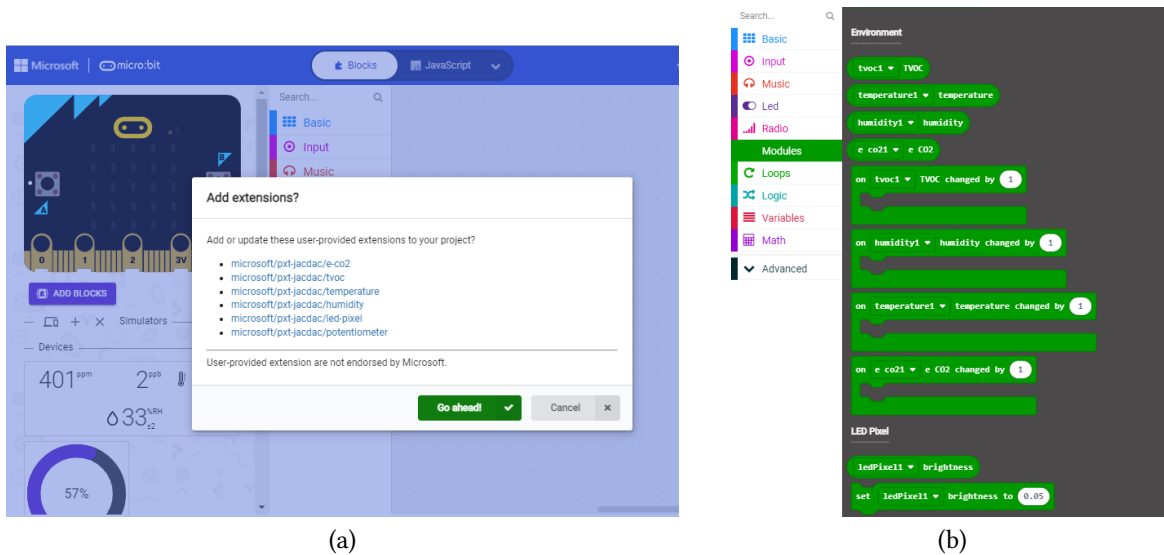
Microsoft | micro:bit

Blocks

JavaScript

Search...

Basic

Input

Music

Add extensions?

Add or update these user-provided extensions to your project?

- microsoft/pxt-jacdac/e-co2
- microsoft/pxt-jacdac/tvoc
- microsoft/pxt-jacdac/temperature
- microsoft/pxt-jacdac/humidity
- microsoft/pxt-jacdac/led-pixel
- microsoft/pxt-jacdac/potentiometer

User-provided extension are not endorsed by Microsoft.

Go ahead!

Cancel

0 1 2 3V

ADD BLOCKS

Simulators

Devices

401 ppm

2 ppb

33 %RH

57%

(a)

Search...

Basic

Input

Music

Led

Radio

Modules

Loops

Logic

Variables

Math

Advanced

Environment

tvoc1 TVOC

temperature1 temperature

humidity1 humidity

e co21 e CO2

on tvoc1 TVOC changed by 1

on humidity1 humidity changed by 1

on temperature1 temperature changed by 1

on e co21 e CO2 changed by 1

LED Pixel

ledPixel1 brightness

set ledPixel1 brightness to 0.05

(b)